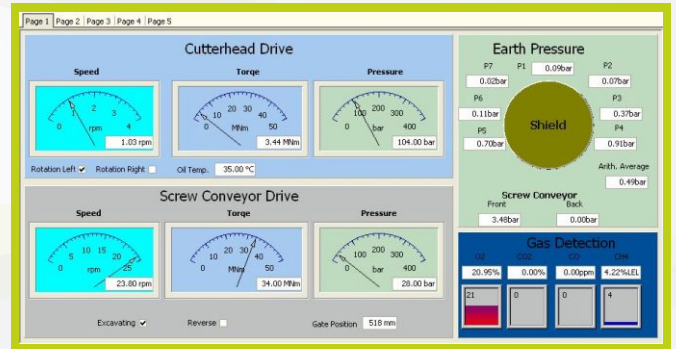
Page 1 | Page 2 | Page 3 | Page 4 | Page 5

Cutterhead Drive

Speed
0 1 2 3 4
rpm
1.03 rpm

Torque
0 10 20 30 40 50
MNm
3.44 MNm

Pressure
0 100 200 300 400
bar
104.00 bar

Rotation Left ✓ Rotation Right
Oil Temp. 35.00 °C

Screw Conveyor Drive

Speed
0 5 10 15 20 25
rpm
23.80 rpm

Torque
0 10 20 30 40 50
MNm
34.00 MNm

Pressure
0 100 200 300 400
bar
28.00 bar

Excavating ✓ Reverse
Gate Position 518 mm

Earth Pressure

P7 0.02bar
P1 0.09bar
P2 0.07bar
P6 0.11bar
P3 0.37bar
P5 0.70bar
P4 0.91bar
Shield
Arith. Average 0.49bar

Screw Conveyor
Front 3.48bar
Back 0.00bar

Gas Detection
O2 20.95%
CO2 0.00%
CO 0.00ppm
CH4 4.22%LEL
21
0
0
4